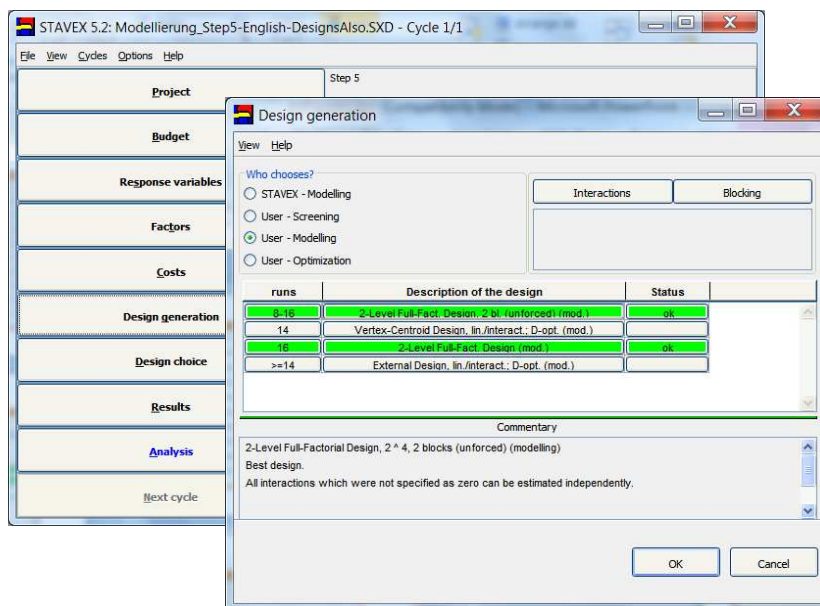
STAVEX 5.2: Modellierung_Step5-English-DesignsAlso.SXD - Cycle 1/1

File View Cycles Options Help

Project

Budget

Response variables

Factors

Costs

Design generation

Design choice

Results

Analysis

Next cycle

Step 5

Design generation

View Help

Who chooses?
STAVEX - Modelling
User - Screening
User - Modelling
User - Optimization

Interactions

Blocking

| runs | Description of the design | Status |
|---|---|---|
| 8-16 | 2-Level Full-Fact. Design, 2 bl. (unforced) (mod.) | ok |
| 14 | Vertex-Centroid Design, lin./interact.; D-opt. (mod.) | |
| 16 | 2-Level Full-Fact. Design (mod.) | ok |
| >=14 | External Design, lin./interact.; D-opt. (mod.) | |

Commentary

2-Level Full-Factorial Design, 2 ^ 4, 2 blocks (unforced) (modelling)
Best design.
All interactions which were not specified as zero can be estimated independently.

OK

Cancel